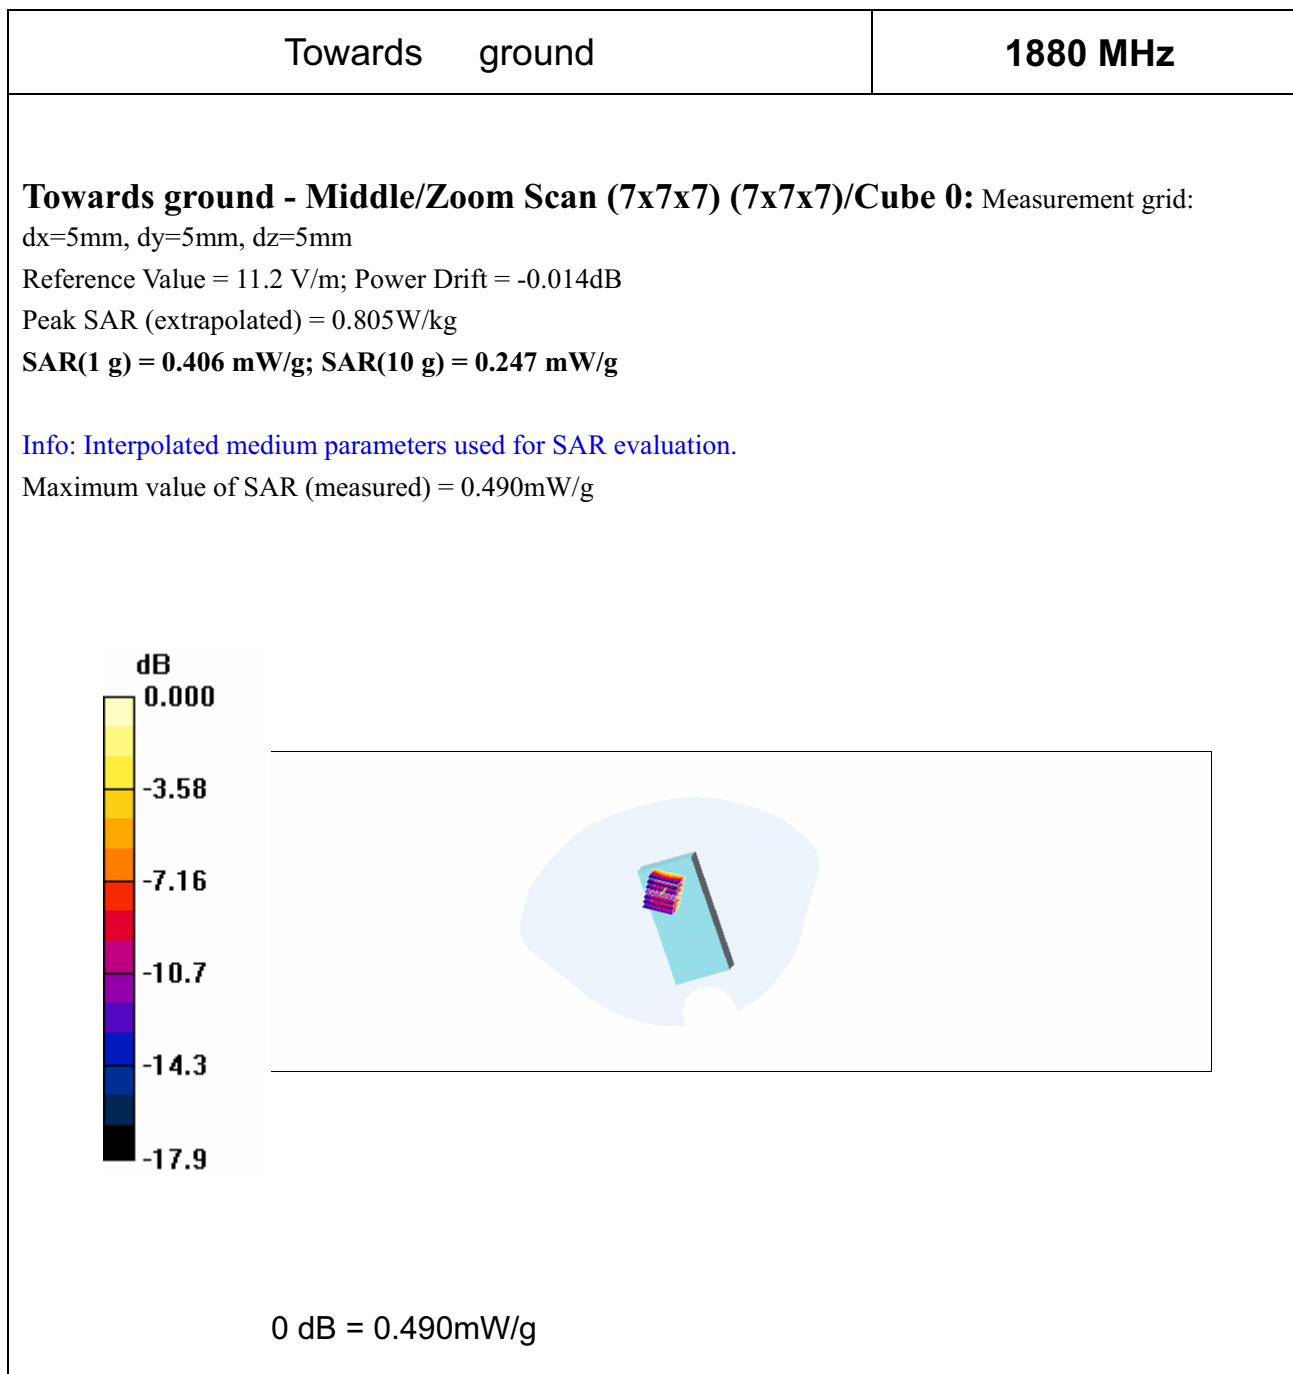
| Towards ground | 1880 MHz |
|---|---|

**Towards ground - Middle/Zoom Scan (7x7x7) (7x7x7)/Cube 0:** Measurement grid: dx=5mm, dy=5mm, dz=5mm
Reference Value = 11.2 V/m; Power Drift = -0.014dB
Peak SAR (extrapolated) = 0.805W/kg
**SAR(1 g) = 0.406 mW/g; SAR(10 g) = 0.247 mW/g**

Info: Interpolated medium parameters used for SAR evaluation.
Maximum value of SAR (measured) = 0.490mW/g

dB
0.000
-3.58
-7.16
-10.7
-14.3
-17.9

0 dB = 0.490mW/g